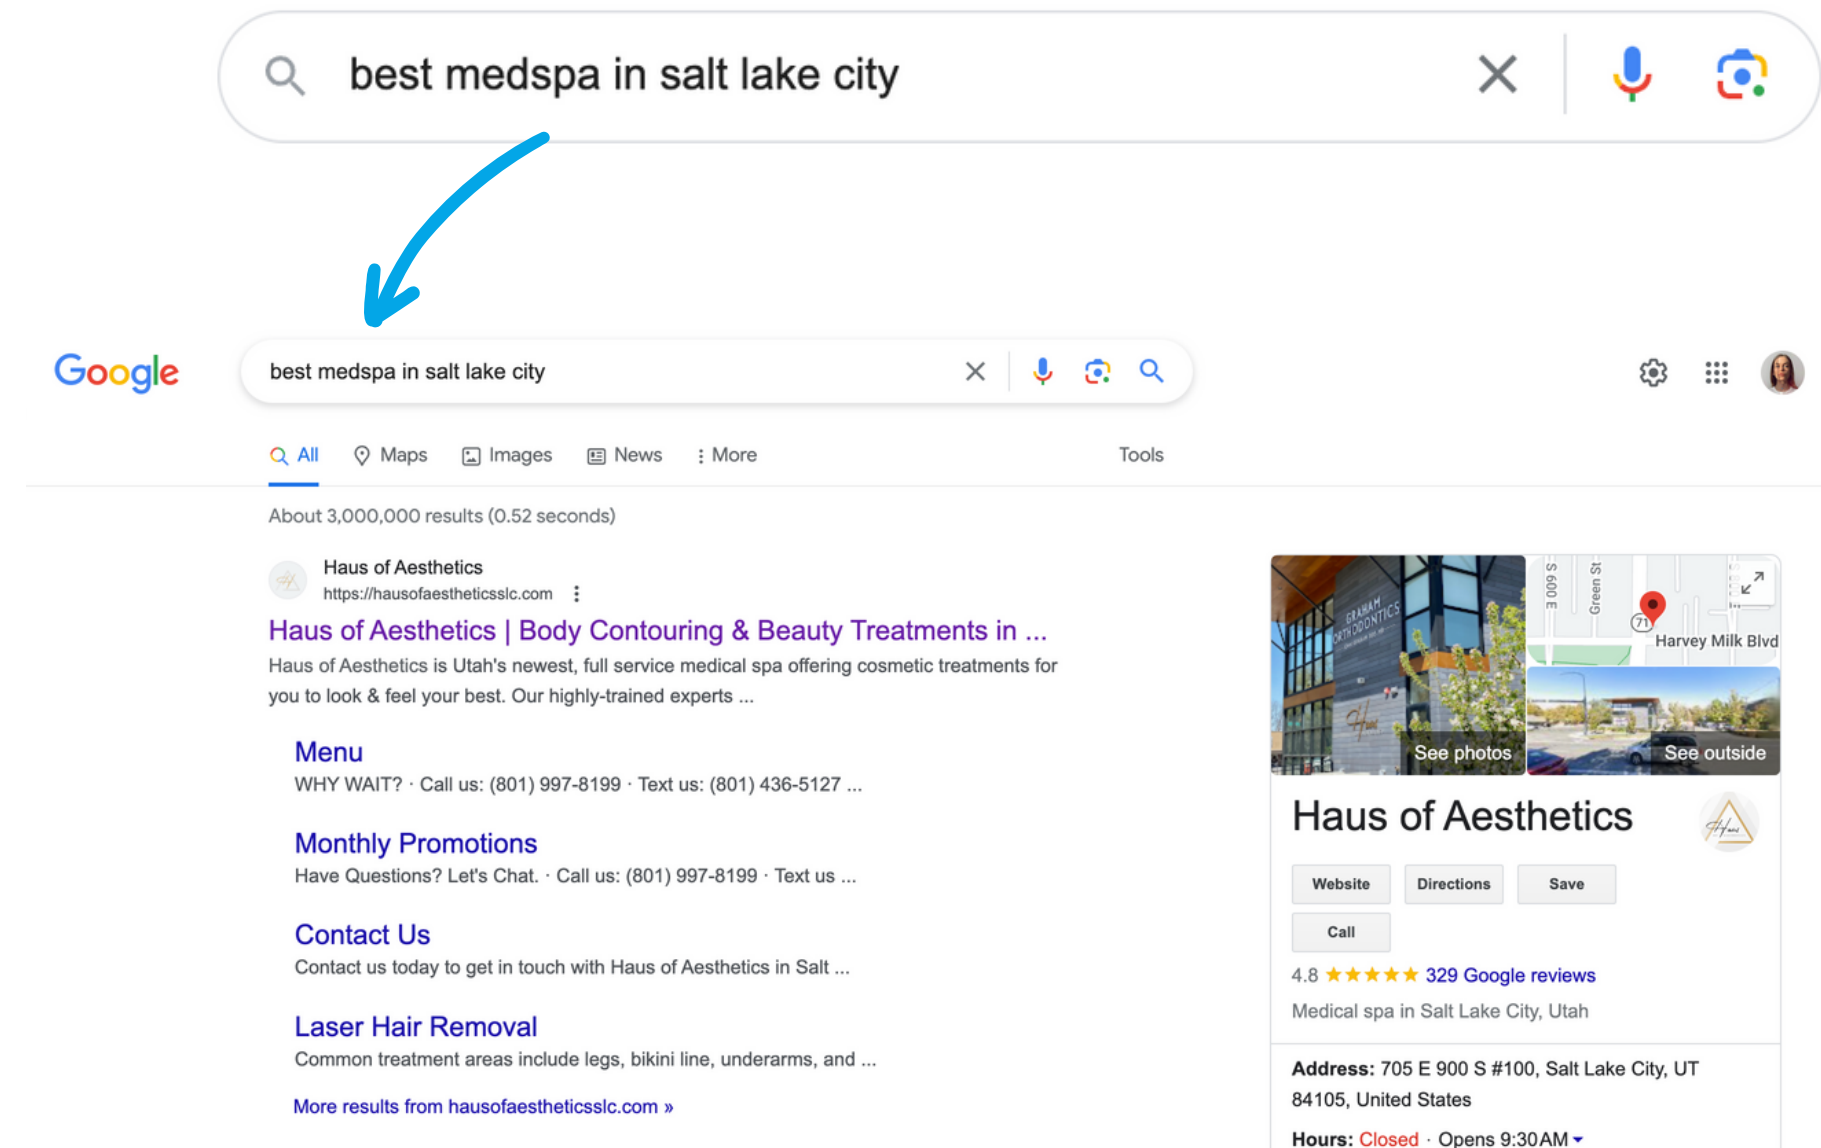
best medspa in salt lake city

Google

best medspa in salt lake city

All Maps Images News More Tools

About 3,000,000 results (0.52 seconds)

Haus of Aesthetics
https://hausofaestheticsslc.com

Haus of Aesthetics | Body Contouring & Beauty Treatments in ...
Haus of Aesthetics is Utah's newest, full service medical spa offering cosmetic treatments for you to look & feel your best. Our highly-trained experts ...

Menu
WHY WAIT? · Call us: (801) 997-8199 · Text us: (801) 436-5127 ...

Monthly Promotions
Have Questions? Let's Chat. · Call us: (801) 997-8199 · Text us ...

Contact Us
Contact us today to get in touch with Haus of Aesthetics in Salt ...

Laser Hair Removal
Common treatment areas include legs, bikini line, underarms, and ...

More results from hausofaestheticsslc.com »

GRAHAM ORTHODONTICS

S 600 E Green St Harvey Milk Blvd 71

See photos See outside

Haus of Aesthetics

Website Directions Save Call

4.8 ★★★★★ 329 Google reviews

Medical spa in Salt Lake City, Utah

Address: 705 E 900 S #100, Salt Lake City, UT 84105, United States

Hours: Closed · Opens 9:30AM